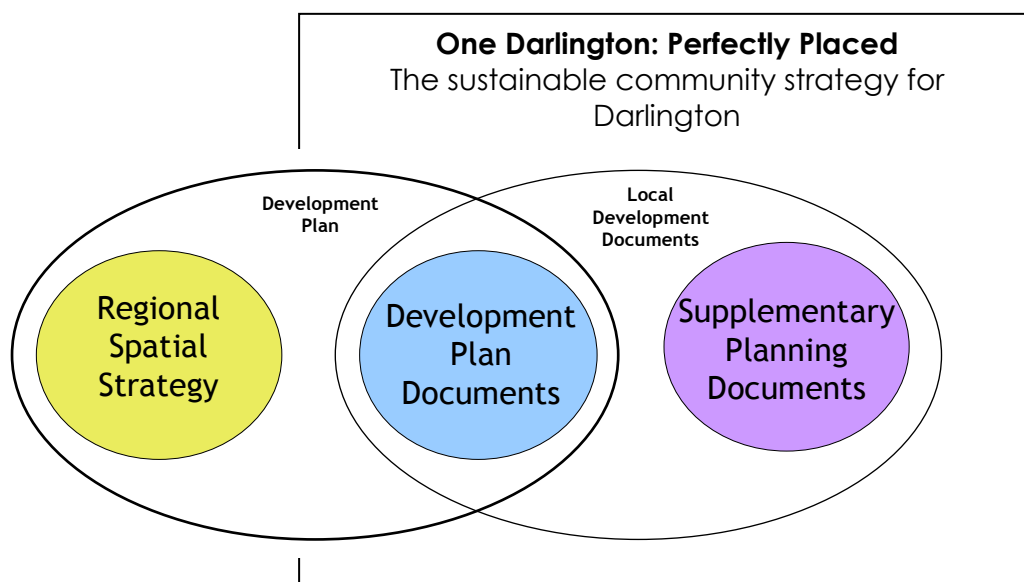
**One Darlington: Perfectly Placed**
The sustainable community strategy for Darlington

Development Plan

Local Development Documents

Regional Spatial Strategy

Development Plan Documents

Supplementary Planning Documents